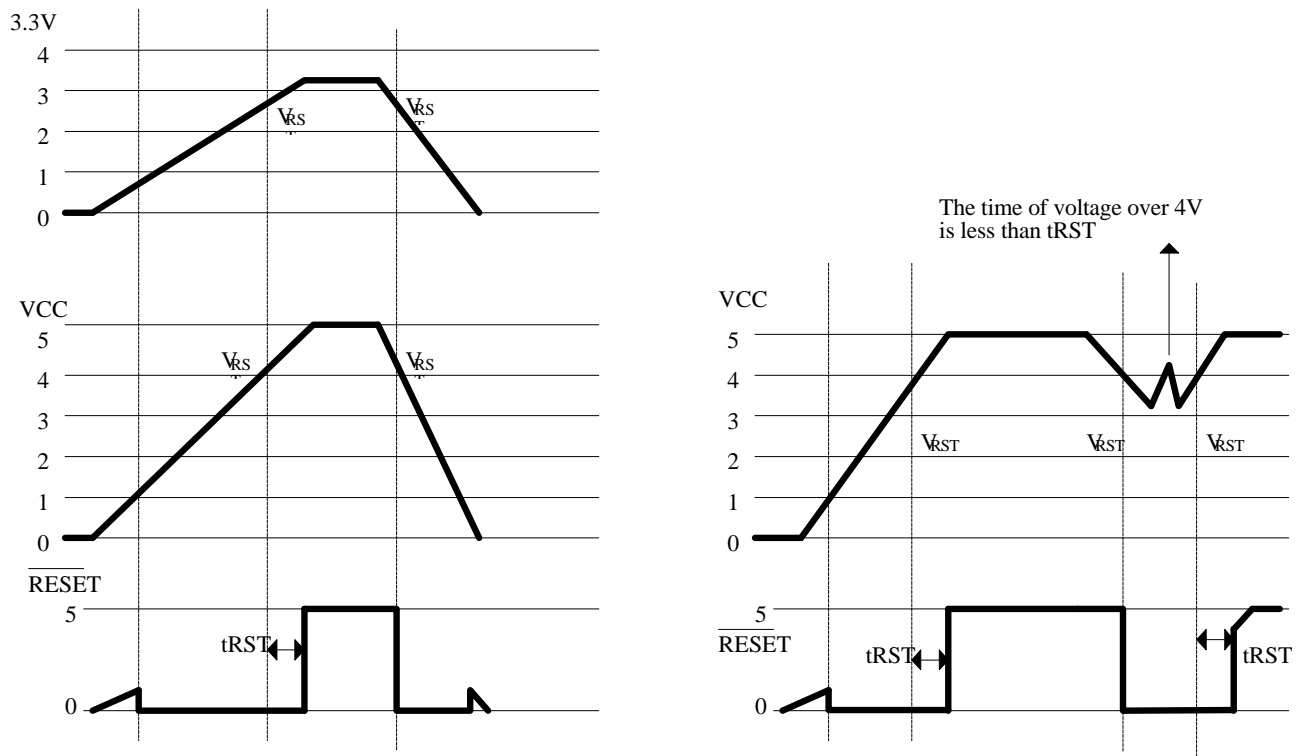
3.3V
4
3
2
1
0
$V_{RS}$
$V_{RS}$

VCC
5
4
3
2
1
0
$V_{RS}$
$V_{RS}$

$\overline{RESET}$
5
0
tRST

The time of voltage over 4V is less than tRST

VCC
5
4
3
2
1
0
$V_{RST}$
$V_{RST}$
$V_{RST}$

5
$\overline{RESET}$
0
tRST
tRST